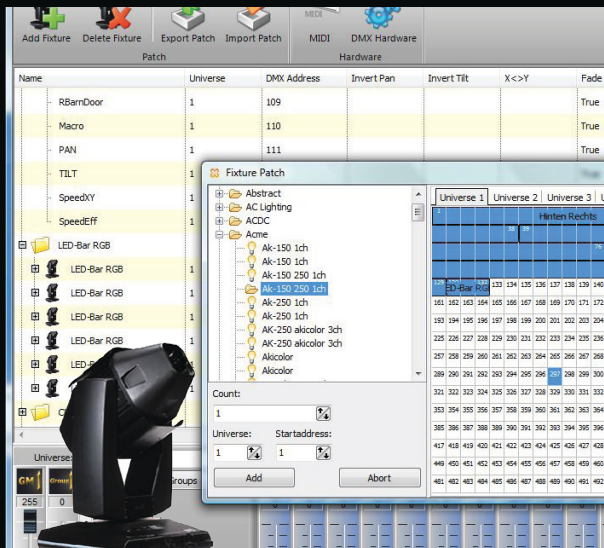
Add Fixture Delete Fixture Export Patch Import Patch MIDI DMX Hardware

Patch Hardware

| Name | Universe | DMX Address | Invert Pan | Invert Tilt | X<>Y | Fade |
|---|---|---|---|---|---|---|
| RBarnDoor | 1 | 109 | | | | True |
| Macro | 1 | 110 | | | | True |
| PAN | 1 | 111 | | | | True |
| TILT | 1 | | | | | |
| SpeedXY | 1 | | | | | |
| SpeedEff | 1 | | | | | |
| LED-Bar RGB | | | | | | |
| LED-Bar RGB | 1 | | | | | |
| LED-Bar RGB | 1 | | | | | |
| LED-Bar RGB | 1 | | | | | |
| LED-Bar RGB | 1 | | | | | |

Fixture Patch

Abstract
AC Lighting
ACDC
Acme
Ak-150 1ch
Ak-150 1ch
Ak-150 250 1ch
Ak-150 250 1ch
Ak-250 1ch
Ak-250 1ch
AK-250 akicolor 3ch
AK-250 akicolor 3ch
Akicolor
Akicolor

Count:
1
Universe: Startaddress:
1 1
Add Abort

Universe 1 Universe 2 Universe 3

Hinten Rechts

LED-Bar RGB

1 38 39 76

129 133 134 135 136 137 138 139 140
161 162 163 164 165 166 167 168 169 170 171 172
193 194 195 196 197 198 199 200 201 202 203 204
225 226 227 228 229 230 231 232 233 234 235 236
257 258 259 260 261 262 263 264 265 266 267 268
289 290 291 292 293 294 295 296 297 298 299 300
321 322 323 324 325 326 327 328 329 330 331 332
353 354 355 356 357 358 359 360 361 362 363 364
385 386 387 388 389 390 391 392 393 394 395 396
417 418 419 420 421 422 423 424 425 426 427 428
449 450 451 452 453 454 455 456 457 458 459 460
481 482 483 484 485 486 487 488 489 490 491 492

Universe
GM Group Groups
255 0